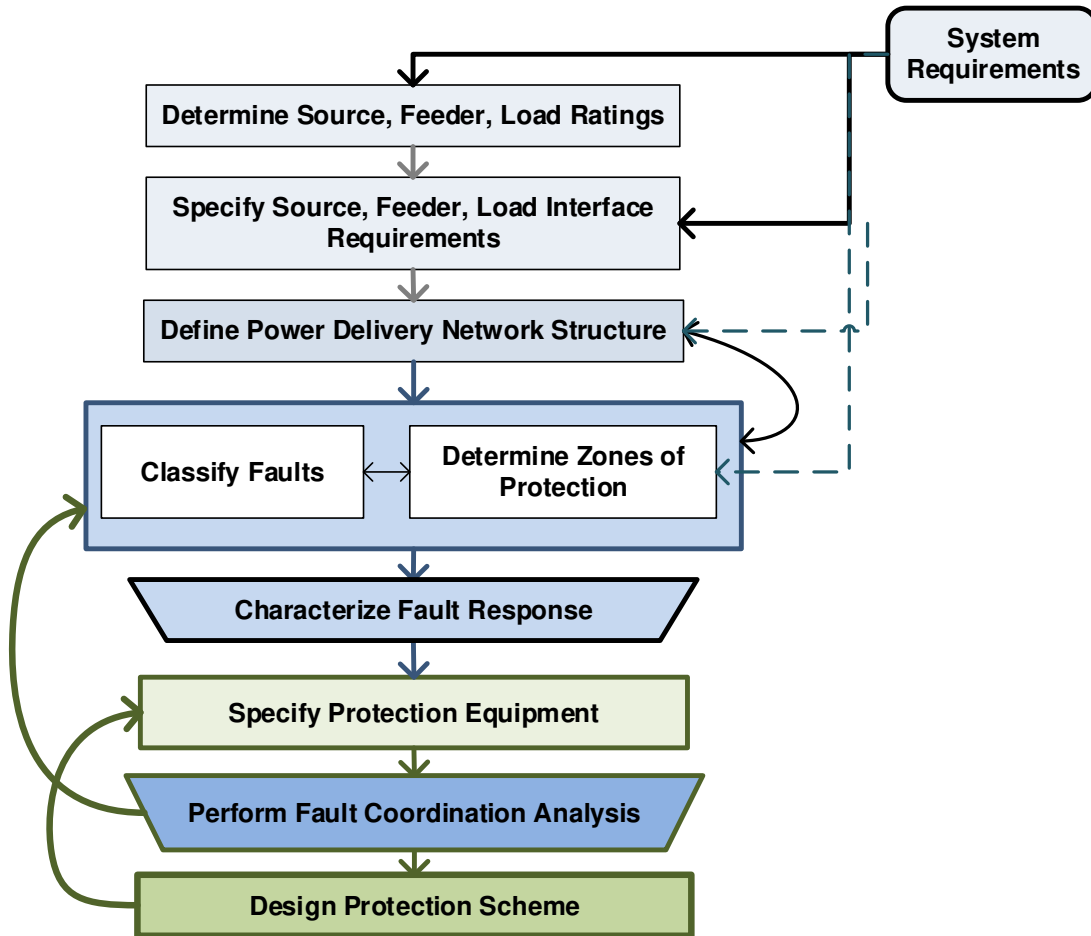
System Requirements

Determine Source, Feeder, Load Ratings

Specify Source, Feeder, Load Interface Requirements

Define Power Delivery Network Structure

Classify Faults

Determine Zones of Protection

Characterize Fault Response

Specify Protection Equipment

Perform Fault Coordination Analysis

Design Protection Scheme